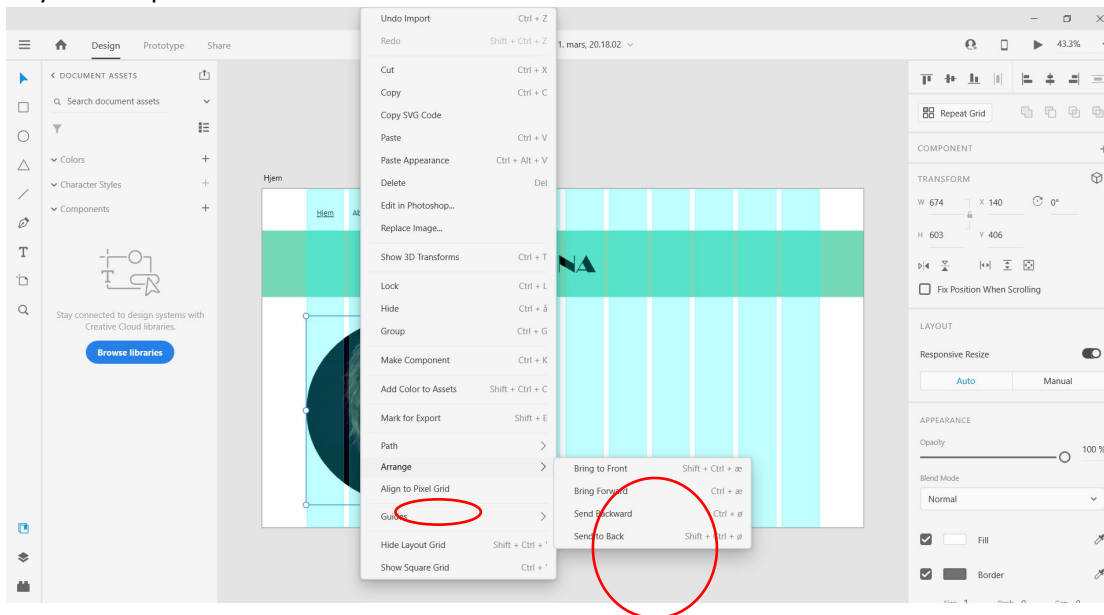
Design Prototype Share

1. mars, 20.18.02

43.3%

< DOCUMENT ASSETS

Search document assets

Colors
Character Styles
Components

Stay connected to design systems with Creative Cloud libraries.

Browse libraries

Hjem

Hjem Ab

NA

Undo Import Ctrl + Z
Redo Shift + Ctrl + Z
Cut Ctrl + X
Copy Ctrl + C
Copy SVG Code
Paste Ctrl + V
Paste Appearance Ctrl + Alt + V
Delete Del
Edit in Photoshop...
Replace Image...
Show 3D Transforms Ctrl + T
Lock Ctrl + L
Hide Ctrl + å
Group Ctrl + G
Make Component Ctrl + K
Add Color to Assets Shift + Ctrl + C
Mark for Export Shift + E
Path
Arrange
Align to Pixel Grid
Guides
Hide Layout Grid Shift + Ctrl + '
Show Square Grid Ctrl + '

Bring to Front Shift + Ctrl + æ
Bring Forward Ctrl + æ
Send Backward Ctrl + ø
Send to Back Shift + Ctrl + ø

Repeat Grid

COMPONENT

TRANSFORM
W 674 X 140 0°
H 603 Y 406

Fix Position When Scrolling

LAYOUT
Responsive Resize
Auto Manual

APPEARANCE
Opacity
100 %
Blend Mode
Normal

Fill
Border